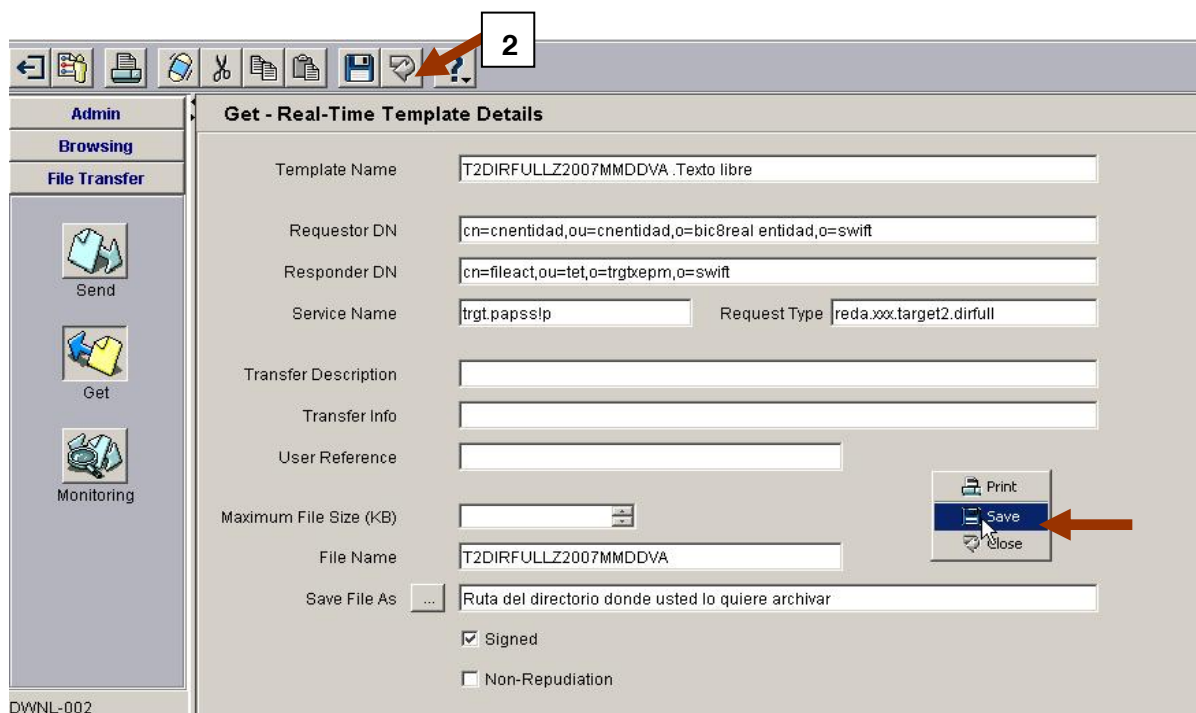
2

Admin
Browsing
File Transfer

Send
Get
Monitoring

DWNL-002

Get - Real-Time Template Details

Template Name T2DIRFULLZ2007MMDDVA .Texto libre

Requestor DN cn=cnentidad,ou=cnentidad,o=bic8real entidad,o=swift

Responder DN cn=fileact,ou=tet,o=trgtxepm,o=swift

Service Name trgt.papss!p Request Type reda.xxx.target2.dirfull

Transfer Description

Transfer Info

User Reference

Maximum File Size (KB)

File Name T2DIRFULLZ2007MMDDVA

Save File As ... Ruta del directorio donde usted lo quiere archivar

Signed

Non-Repudiation

Print
Save
Close